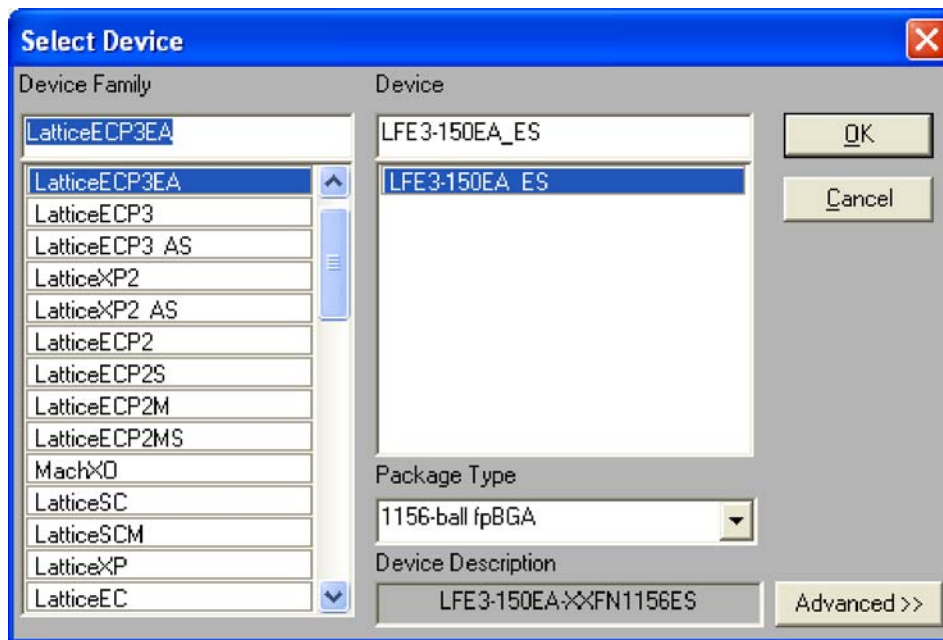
Select Device

Device Family

LatticeECP3EA

LatticeECP3EA
LatticeECP3
LatticeECP3_AS
LatticeXP2
LatticeXP2_AS
LatticeECP2
LatticeECP2S
LatticeECP2M
LatticeECP2MS
MachXO
LatticeSC
LatticeSCM
LatticeXP
LatticeEC

Device

LFE3-150EA_ES

LFE3-150EA_ES

Package Type

1156-ball fpBGA

Device Description

LFE3-150EA-XXFN1156ES

OK

Cancel

Advanced >>